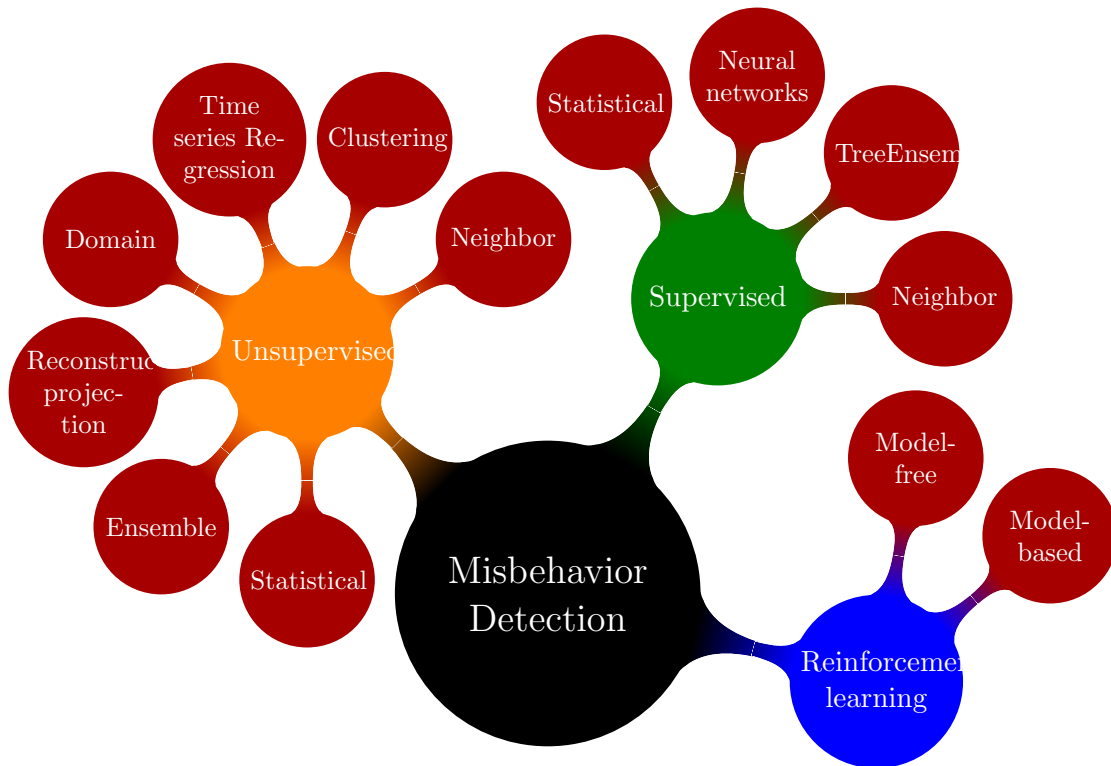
Time series Regression

Clustering

Domain

Neighbor

Unsupervised

Reconstruc projection

Ensemble

Statistical

Statistical

Neural networks

TreeEnsem

Supervised

Neighbor

Misbehavior Detection

Model-free

Model-based

Reinforcemen learning